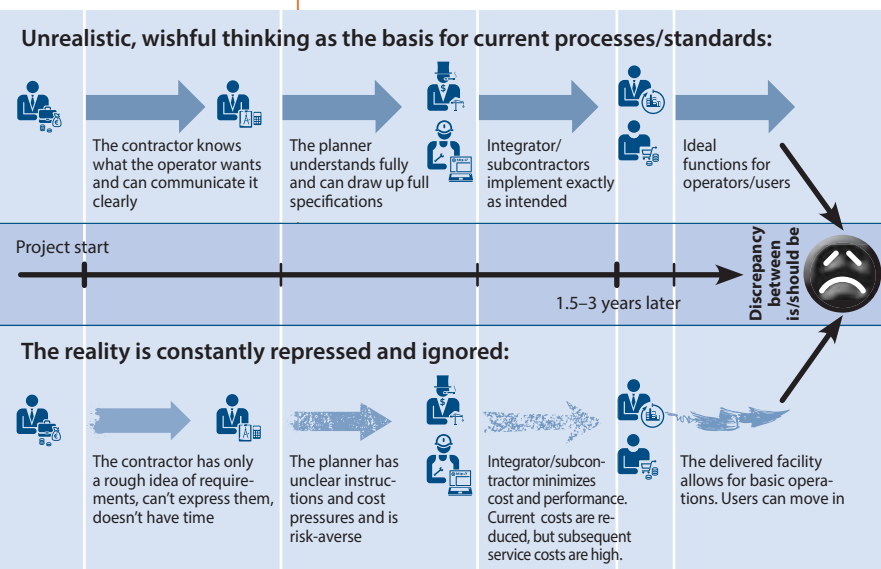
Unrealistic, wishful thinking as the basis for current processes/standards:

The contractor knows what the operator wants and can communicate it clearly

The planner understands fully and can draw up full specifications

Integrator/subcontractors implement exactly as intended

Ideal functions for operators/users

Project start

1.5–3 years later

Discrepancy between is/should be

The reality is constantly repressed and ignored:

The contractor has only a rough idea of requirements, can't express them, doesn't have time

The planner has unclear instructions and cost pressures and is risk-averse

Integrator/subcontractor minimizes cost and performance. Current costs are reduced, but subsequent service costs are high.

The delivered facility allows for basic operations. Users can move in